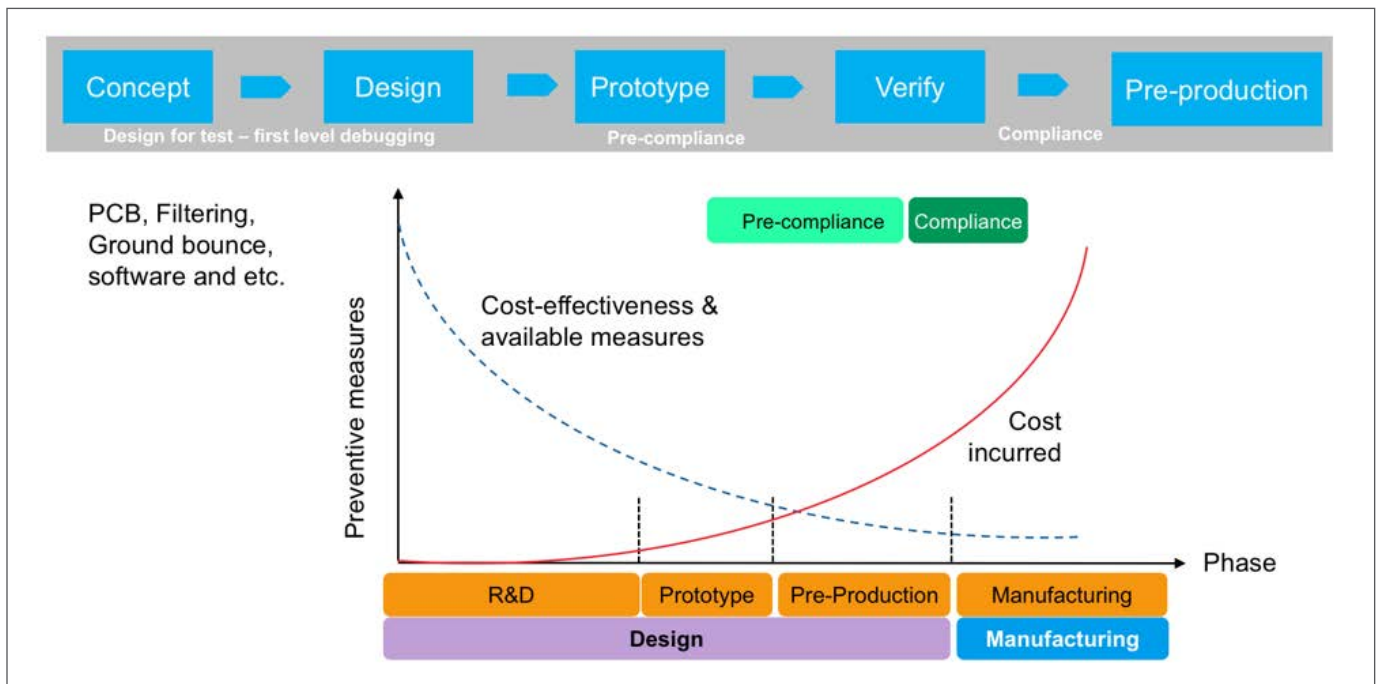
Concept
Design
Prototype
Verify
Pre-production
Design for test – first level debugging
Pre-compliance
Compliance

PCB, Filtering, Ground bounce, software and etc.

Pre-compliance
Compliance

Preventive measures

Cost-effectiveness & available measures

Cost incurred

Phase

R&D
Prototype
Pre-Production
Manufacturing
Design
Manufacturing